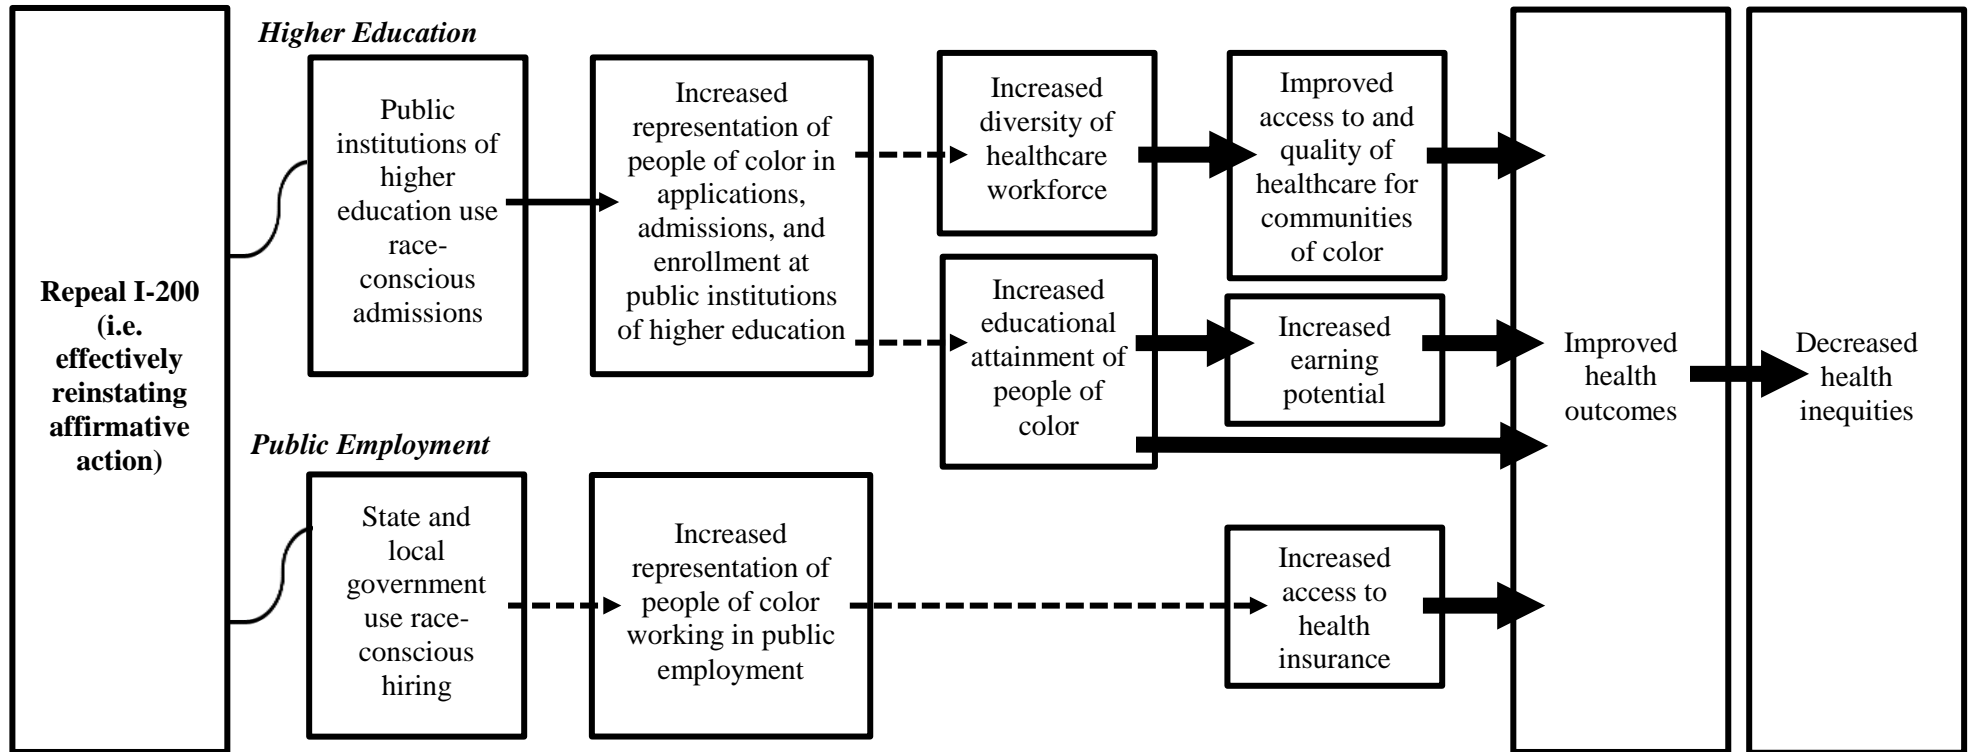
**Repeal I-200 (i.e. effectively reinstating affirmative action)**

*Higher Education*

Public institutions of higher education use race-conscious admissions

Increased representation of people of color in applications, admissions, and enrollment at public institutions of higher education

Increased diversity of healthcare workforce

Improved access to and quality of healthcare for communities of color

Increased educational attainment of people of color

Increased earning potential

*Public Employment*

State and local government use race-conscious hiring

Increased representation of people of color working in public employment

Increased access to health insurance

Improved health outcomes

Decreased health inequities